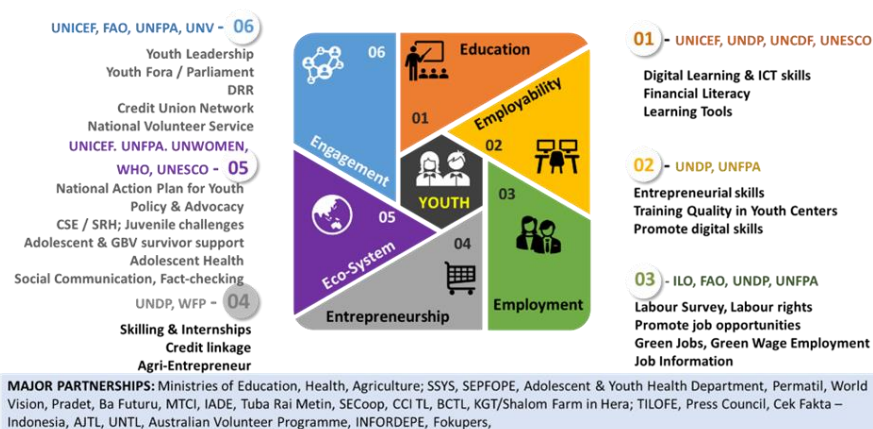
UNICEF, FAO, UNFPA, UNV - 06

Youth Leadership
Youth Fora / Parliament
DRR
Credit Union Network
National Volunteer Service

UNICEF. UNFPA. UNWOMEN, WHO, UNESCO - 05

National Action Plan for Youth Policy & Advocacy
CSE / SRH; Juvenile challenges
Adolescent & GBV survivor support
Adolescent Health
Social Communication, Fact-checking

UNDP, WFP - 04

Skilling & Internships
Credit linkage
Agri-Entrepreneur

06
Engagement
Education
01
Employability
02
YOUTH
05
Eco-System
03
04
Employment
Entrepreneurship

01 - UNICEF, UNDP, UNCDF, UNESCO

Digital Learning & ICT skills
Financial Literacy
Learning Tools

02 - UNDP, UNFPA

Entrepreneurial skills
Training Quality in Youth Centers
Promote digital skills

03 - ILO, FAO, UNDP, UNFPA

Labour Survey, Labour rights
Promote job opportunities
Green Jobs, Green Wage Employment
Job Information

MAJOR PARTNERSHIPS: Ministries of Education, Health, Agriculture; SSYS, SEPFOPE, Adolescent & Youth Health Department, Permatil, World Vision, Pradet, Ba Futuru, MTCI, IADE, Tuba Rai Metin, SECoop, CCI TL, BCTL, KGT/Shalom Farm in Hera; TILOFE, Press Council, Cek Fakta – Indonesia, AJTL, UNTL, Australian Volunteer Programme, INFORDEPE, Fokupers,